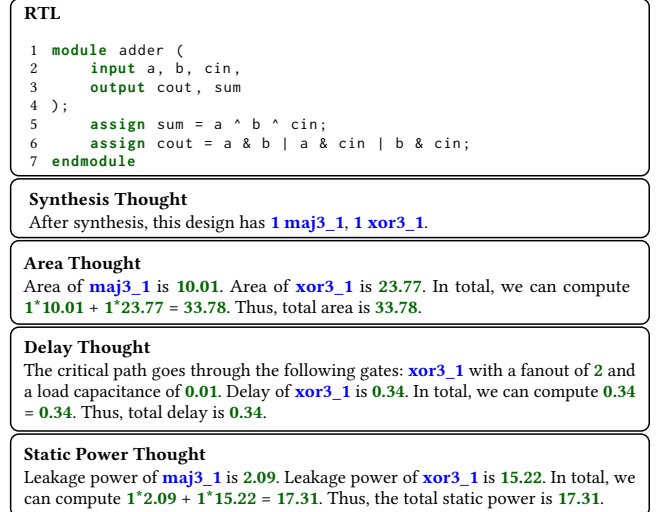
RTL

1 module adder (
2     input a, b, cin,
3     output cout, sum
4 );
5     assign sum = a ^ b ^ cin;
6     assign cout = a & b | a & cin | b & cin;
7 endmodule

Synthesis Thought
After synthesis, this design has 1 maj3_1, 1 xor3_1.

Area Thought
Area of maj3_1 is 10.01. Area of xor3_1 is 23.77. In total, we can compute 1*10.01 + 1*23.77 = 33.78. Thus, total area is 33.78.

Delay Thought
The critical path goes through the following gates: xor3_1 with a fanout of 2 and a load capacitance of 0.01. Delay of xor3_1 is 0.34. In total, we can compute 0.34 = 0.34. Thus, total delay is 0.34.

Static Power Thought
Leakage power of maj3_1 is 2.09. Leakage power of xor3_1 is 15.22. In total, we can compute 1*2.09 + 1*15.22 = 17.31. Thus, the total static power is 17.31.